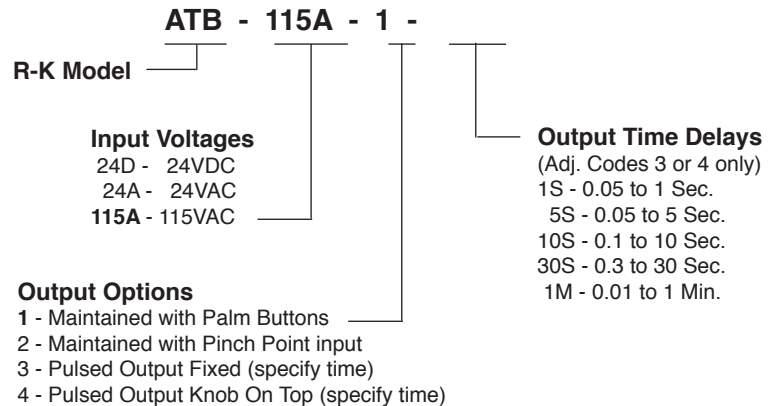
ATB - 115A - 1 -

R-K Model

Input Voltages
24D - 24VDC
24A - 24VAC
115A - 115VAC

Output Time Delays
(Adj. Codes 3 or 4 only)
1S - 0.05 to 1 Sec.
5S - 0.05 to 5 Sec.
10S - 0.1 to 10 Sec.
30S - 0.3 to 30 Sec.
1M - 0.01 to 1 Min.

Output Options
1 - Maintained with Palm Buttons
2 - Maintained with Pinch Point input
3 - Pulsed Output Fixed (specify time)
4 - Pulsed Output Knob On Top (specify time)